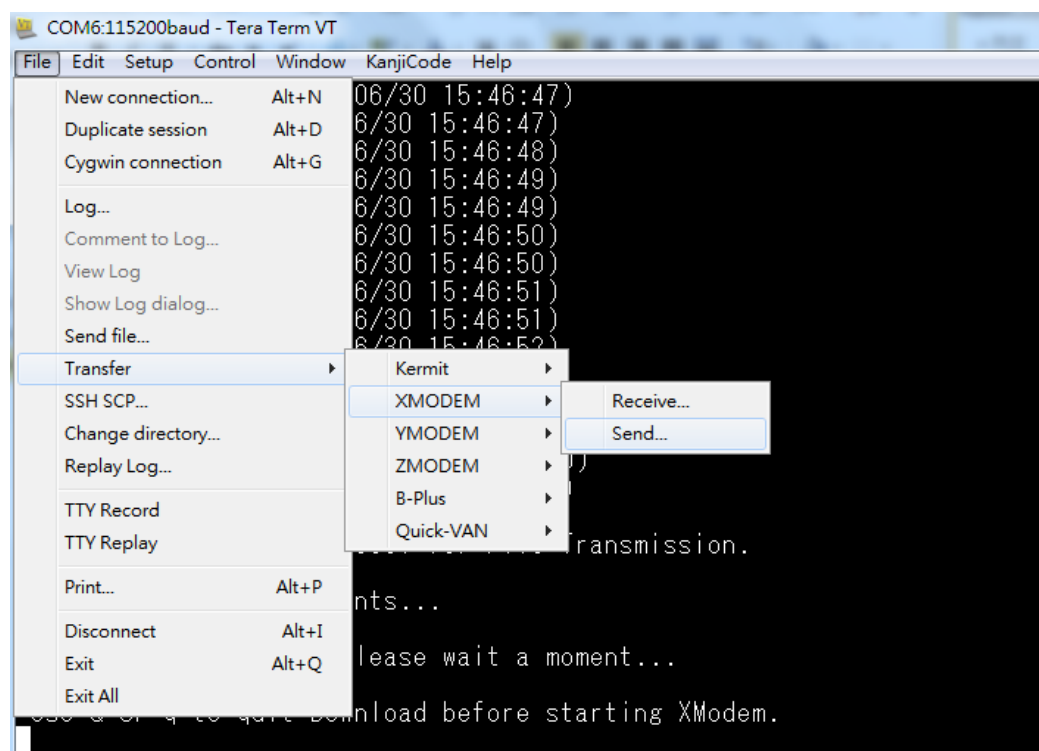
COM6:115200baud - Tera Term VT

File Edit Setup Control Window KanjiCode Help

New connection... Alt+N
Duplicate session Alt+D
Cygwin connection Alt+G
Log...
Comment to Log...
View Log
Show Log dialog...
Send file...
Transfer
SSH SCP...
Change directory...
Replay Log...
TTY Record
TTY Replay
Print... Alt+P
Disconnect Alt+I
Exit Alt+Q
Exit All

Kermit
XMODEM
YMODEM
ZMODEM
B-Plus
Quick-VAN

Receive...
Send...

06/30 15:46:47)
6/30 15:46:47)
6/30 15:46:48)
6/30 15:46:49)
6/30 15:46:49)
6/30 15:46:50)
6/30 15:46:50)
6/30 15:46:51)
6/30 15:46:51)
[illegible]
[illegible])
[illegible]
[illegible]ransmission.
nts...
lease wait a moment...
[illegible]nload before starting XModem.